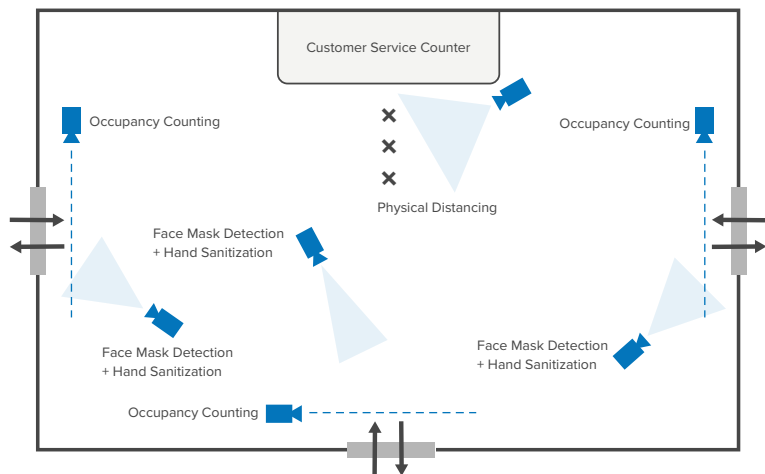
Customer Service Counter

Occupancy Counting

Occupancy Counting

Physical Distancing

Face Mask Detection
+ Hand Sanitization

Face Mask Detection
+ Hand Sanitization

Face Mask Detection
+ Hand Sanitization

Occupancy Counting